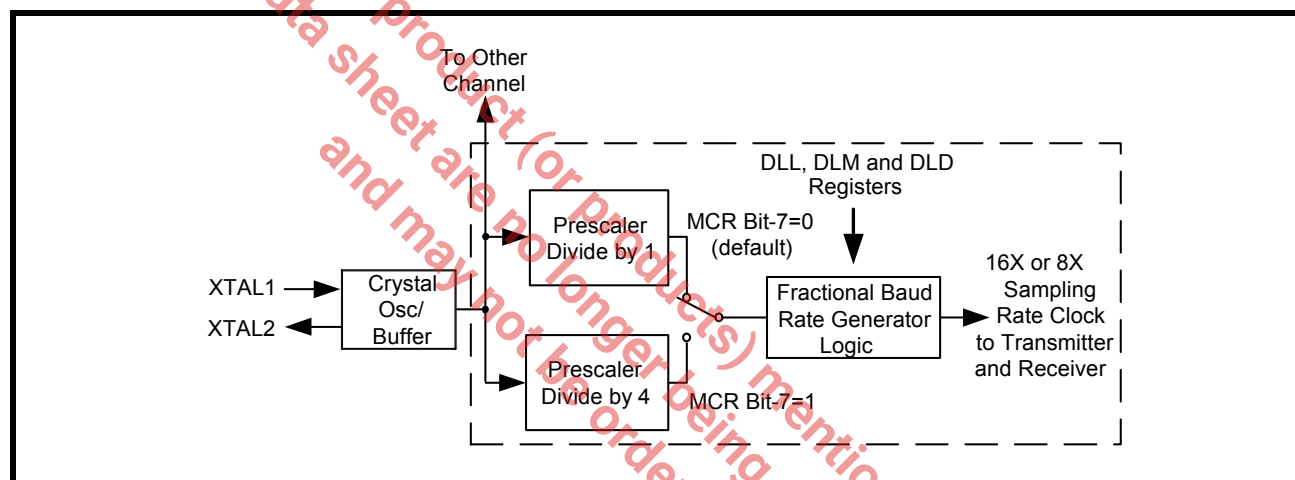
To Other Channel

DLL, DLM and DLD Registers

Prescaler Divide by 1

MCR Bit-7=0 (default)

16X or 8X Sampling Rate Clock to Transmitter and Receiver

XTAL1

XTAL2

Crystal Osc/ Buffer

Fractional Baud Rate Generator Logic

Prescaler Divide by 4

MCR Bit-7=1

...ta sheet are no longer being...

...product (or products) mentio...

and may not be orde...